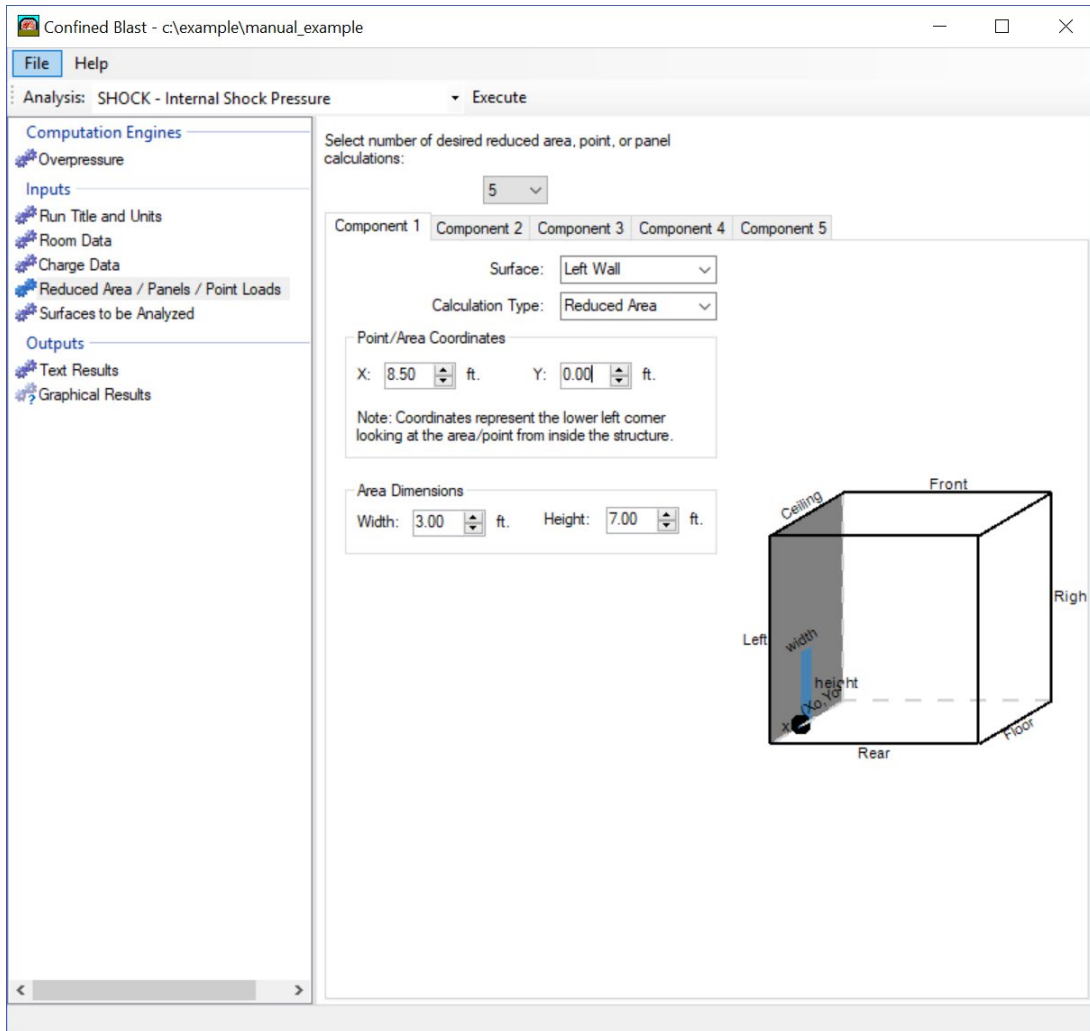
Confined Blast - c:\example\manual_example

File Help

Analysis: SHOCK - Internal Shock Pressure Execute

Computation Engines
Overpressure
Inputs
Run Title and Units
Room Data
Charge Data
Reduced Area / Panels / Point Loads
Surfaces to be Analyzed
Outputs
Text Results
Graphical Results

Select number of desired reduced area, point, or panel calculations:

5

Component 1 | Component 2 | Component 3 | Component 4 | Component 5

Surface: Left Wall

Calculation Type: Reduced Area

Point/Area Coordinates

X: 8.50 ft. Y: 0.00 ft.

Note: Coordinates represent the lower left corner looking at the area/point from inside the structure.

Area Dimensions

Width: 3.00 ft. Height: 7.00 ft.

Front
Ceiling
Righ
Left
width
height
(Xo,Yo)
X
Floor
Rear